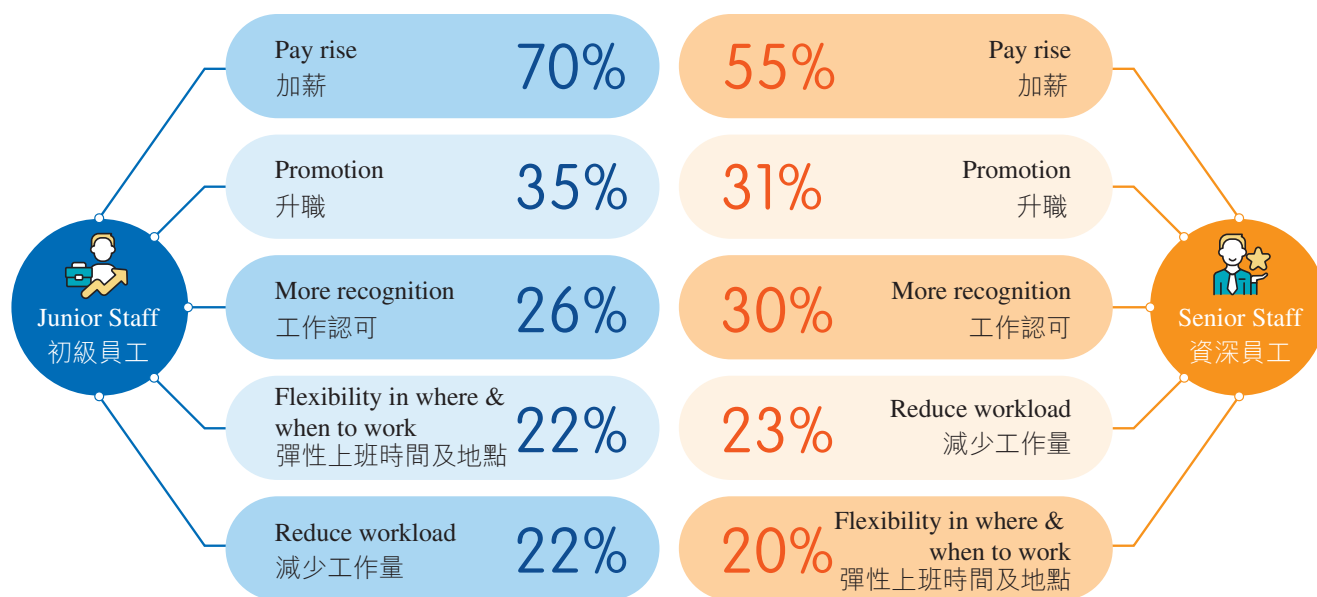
Junior Staff
初級員工

Pay rise
加薪
70%

Promotion
升職
35%

More recognition
工作認可
26%

Flexibility in where & when to work
彈性上班時間及地點
22%

Reduce workload
減少工作量
22%

Senior Staff
資深員工

55%
Pay rise
加薪

31%
Promotion
升職

30%
More recognition
工作認可

23%
Reduce workload
減少工作量

20%
Flexibility in where & when to work
彈性上班時間及地點